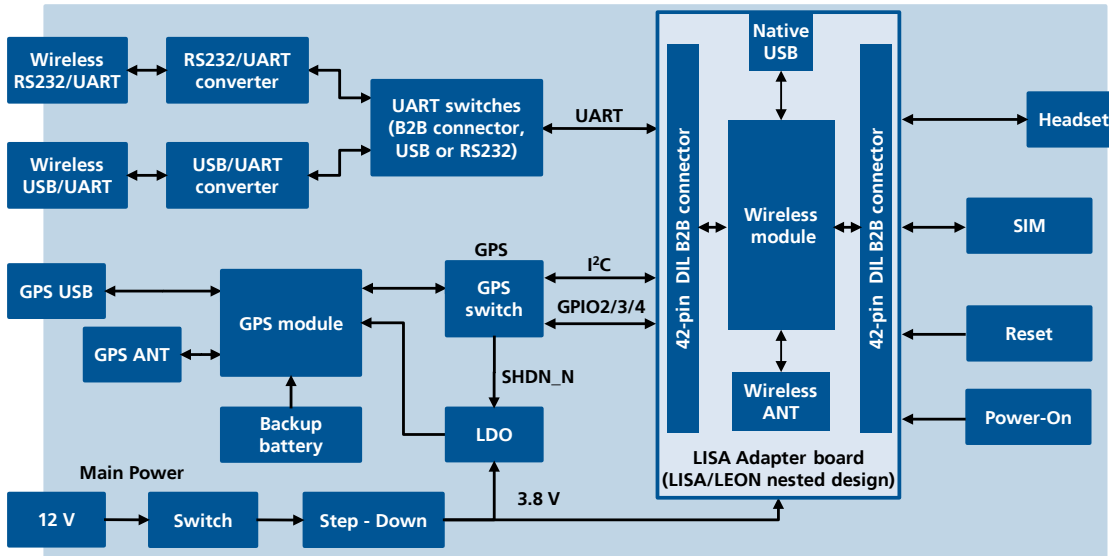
Wireless RS232/UART

RS232/UART converter

UART switches (B2B connector, USB or RS232)

UART

Wireless USB/UART

USB/UART converter

Native USB

42-pin DIL B2B connector

Wireless module

42-pin DIL B2B connector

Headset

SIM

GPS

GPS USB

GPS module

GPS switch

$I^2C$

GPIO2/3/4

GPS ANT

SHDN_N

Reset

Backup battery

LDO

Wireless ANT

Power-On

LISA Adapter board (LISA/LEON nested design)

Main Power

12 V

Switch

Step - Down

3.8 V